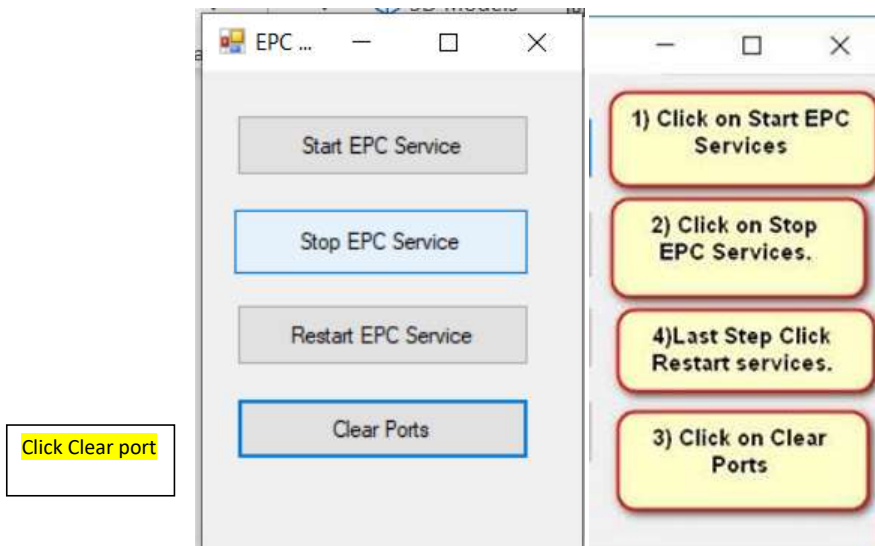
EPC ...

Start EPC Service

Stop EPC Service

Restart EPC Service

Clear Ports

Click Clear port

1) Click on Start EPC Services

2) Click on Stop EPC Services.

4)Last Step Click Restart services.

3) Click on Clear Ports